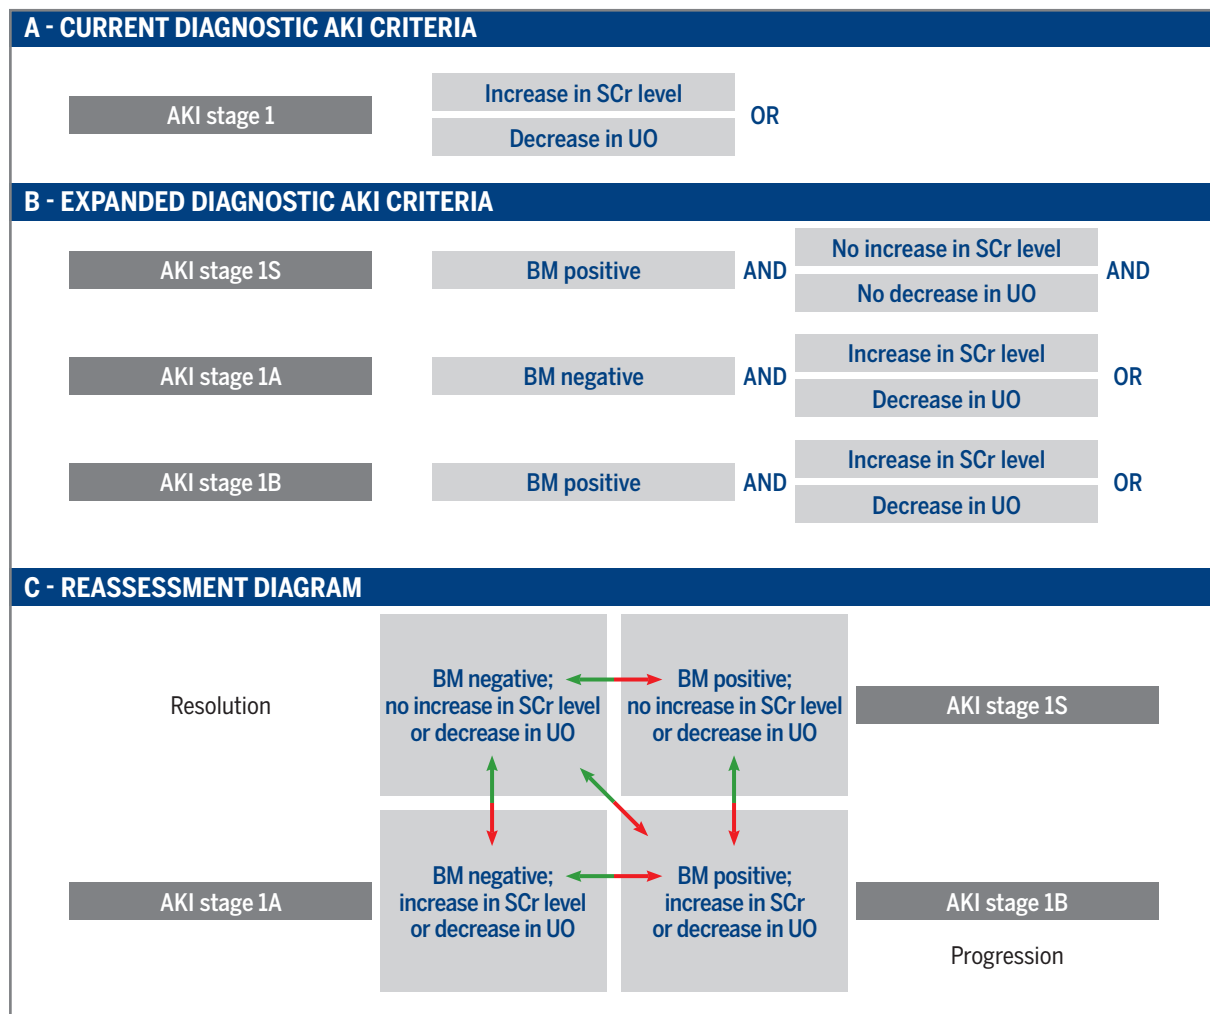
A - CURRENT DIAGNOSTIC AKI CRITERIA

AKI stage 1

Increase in SCr level

Decrease in UO

OR

B - EXPANDED DIAGNOSTIC AKI CRITERIA

AKI stage 1S

BM positive

AND

No increase in SCr level

No decrease in UO

AND

AKI stage 1A

BM negative

AND

Increase in SCr level

Decrease in UO

OR

AKI stage 1B

BM positive

AND

Increase in SCr level

Decrease in UO

OR

C - REASSESSMENT DIAGRAM

Resolution

BM negative; no increase in SCr level or decrease in UO

BM positive; no increase in SCr level or decrease in UO

AKI stage 1S

AKI stage 1A

BM negative; increase in SCr level or decrease in UO

BM positive; increase in SCr or decrease in UO

AKI stage 1B

Progression